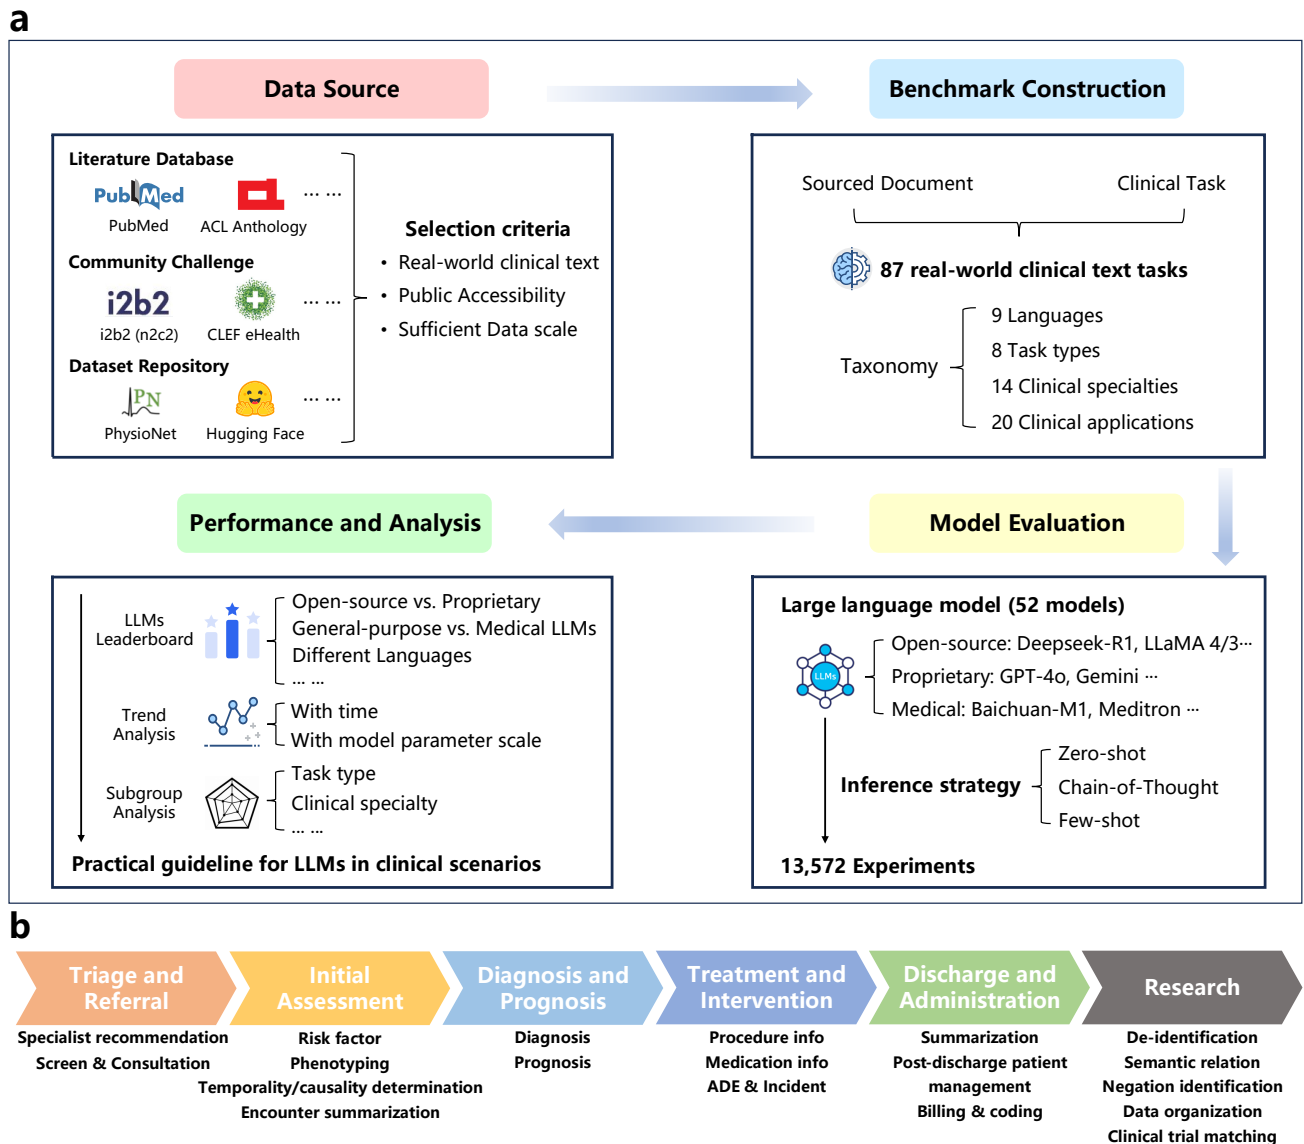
a

Data Source

Benchmark Construction

Literature Database

PubMed PubMed ACL Anthology …… 

Community Challenge

i2b2 i2b2 (n2c2) CLEF eHealth ……

Dataset Repository

PN PhysioNet Hugging Face ……

Selection criteria
• Real-world clinical text
• Public Accessibility
• Sufficient Data scale

Sourced Document Clinical Task

87 real-world clinical text tasks

Taxonomy
9 Languages
8 Task types
14 Clinical specialties
20 Clinical applications

Performance and Analysis

Model Evaluation

LLMs Leaderboard
Open-source vs. Proprietary
General-purpose vs. Medical LLMs
Different Languages
……

Trend Analysis
With time
With model parameter scale

Subgroup Analysis
Task type
Clinical specialty
……

Practical guideline for LLMs in clinical scenarios

Large language model (52 models)

LLMs
Open-source: Deepseek-R1, LLaMA 4/3···
Proprietary: GPT-4o, Gemini ···
Medical: Baichuan-M1, Meditron ···

Inference strategy
Zero-shot
Chain-of-Thought
Few-shot

13,572 Experiments

b

Triage and Referral
Specialist recommendation
Screen & Consultation

Initial Assessment
Risk factor
Phenotyping
Temporality/causality determination
Encounter summarization

Diagnosis and Prognosis
Diagnosis
Prognosis

Treatment and Intervention
Procedure info
Medication info
ADE & Incident

Discharge and Administration
Summarization
Post-discharge patient management
Billing & coding

Research
De-identification
Semantic relation
Negation identification
Data organization
Clinical trial matching